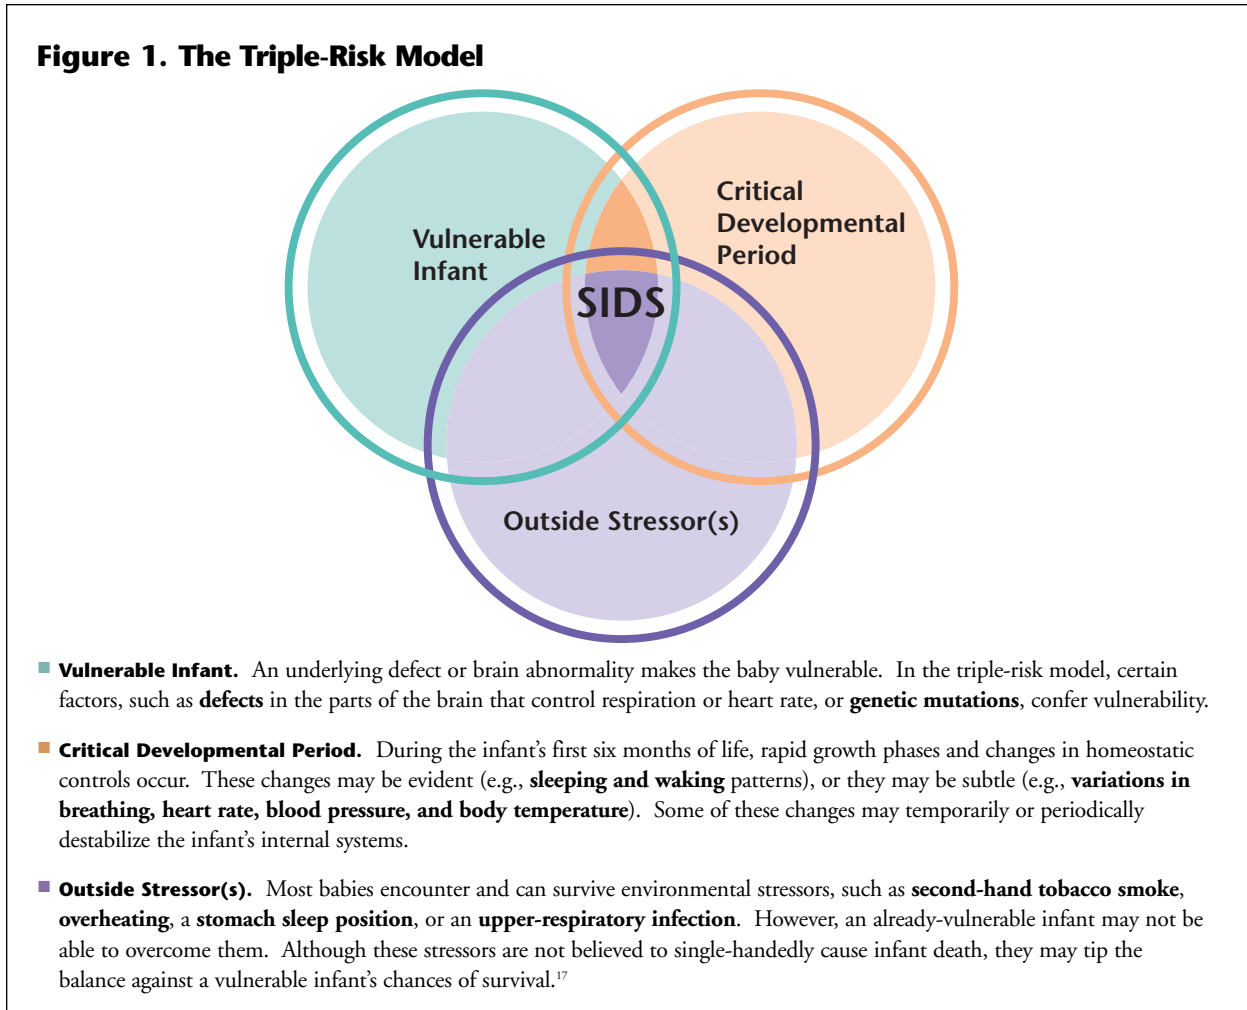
Figure 1. The Triple-Risk Model

Vulnerable Infant

Critical Developmental Period

SIDS

Outside Stressor(s)

Vulnerable Infant. An underlying defect or brain abnormality makes the baby vulnerable. In the triple-risk model, certain factors, such as defects in the parts of the brain that control respiration or heart rate, or genetic mutations, confer vulnerability.

Critical Developmental Period. During the infant's first six months of life, rapid growth phases and changes in homeostatic controls occur. These changes may be evident (e.g., sleeping and waking patterns), or they may be subtle (e.g., variations in breathing, heart rate, blood pressure, and body temperature). Some of these changes may temporarily or periodically destabilize the infant's internal systems.

Outside Stressor(s). Most babies encounter and can survive environmental stressors, such as second-hand tobacco smoke, overheating, a stomach sleep position, or an upper-respiratory infection. However, an already-vulnerable infant may not be able to overcome them. Although these stressors are not believed to single-handedly cause infant death, they may tip the balance against a vulnerable infant's chances of survival.$^{17}$